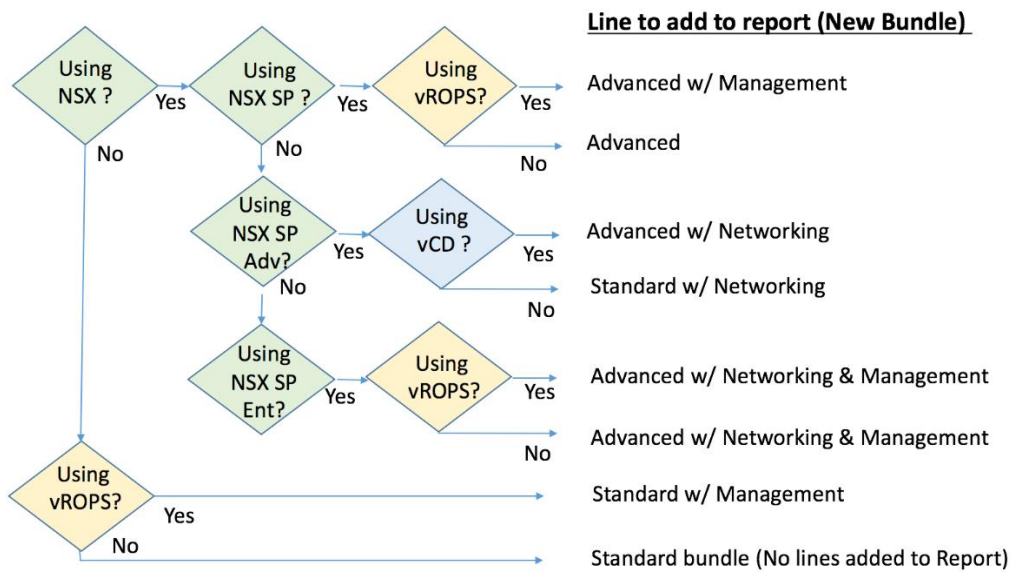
Line to add to report (New Bundle)

Using NSX ?

Yes

Using NSX SP ?

Yes

Using vROPS?

Yes

Advanced w/ Management

Advanced

No

No

No

Using NSX SP Adv?

Yes

Using vCD ?

Yes

Advanced w/ Networking

Standard w/ Networking

No

No

Using NSX SP Ent?

Yes

Using vROPS?

Yes

Advanced w/ Networking & Management

Advanced w/ Networking & Management

No

Using vROPS?

Yes

Standard w/ Management

No

Standard bundle (No lines added to Report)